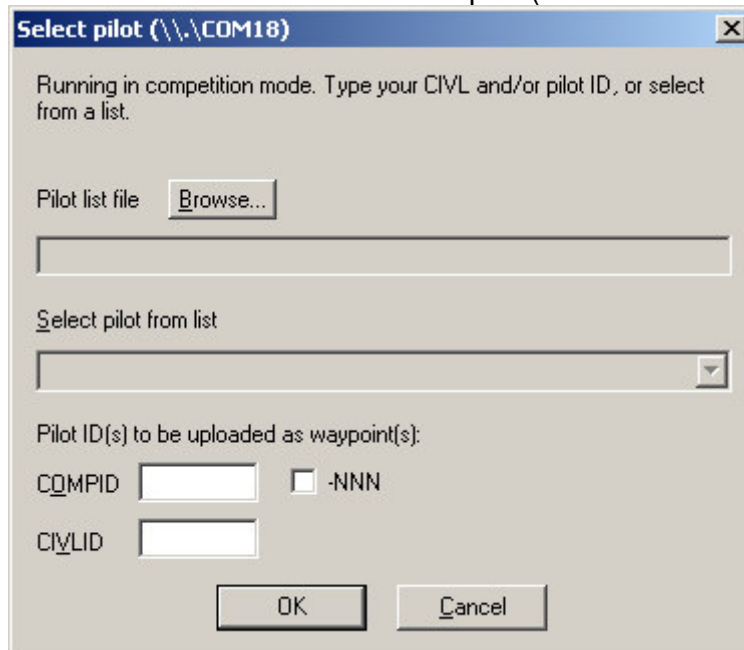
Select pilot (\\.\COM18)

×

Running in competition mode. Type your CIVL and/or pilot ID, or select from a list.

Pilot list file Browse...

Select pilot from list

Pilot ID(s) to be uploaded as waypoint(s):

COMPID -NNN

CIVLID

OK Cancel